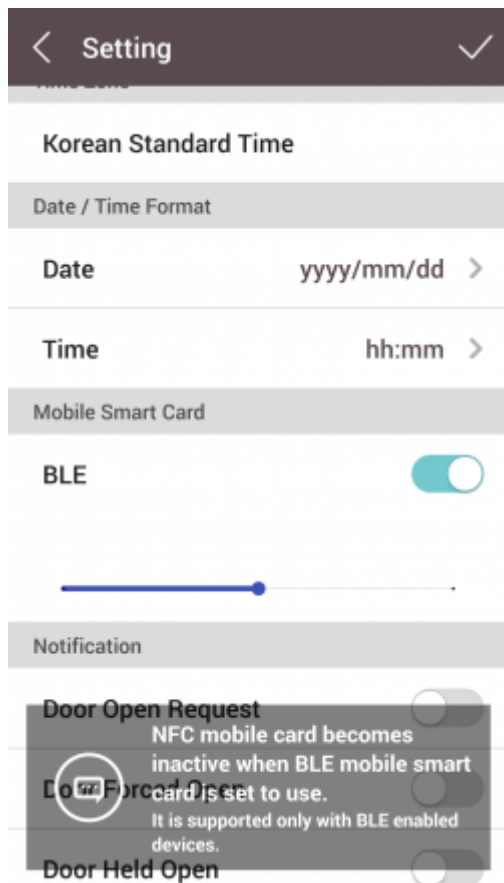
Setting

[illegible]

Korean Standard Time

Date / Time Format

Date yyyy/mm/dd

Time hh:mm

Mobile Smart Card

BLE

Notification

Door Open Request

Door Forced Open

Door Held Open

NFC mobile card becomes inactive when BLE mobile smart card is set to use.
It is supported only with BLE enabled devices.